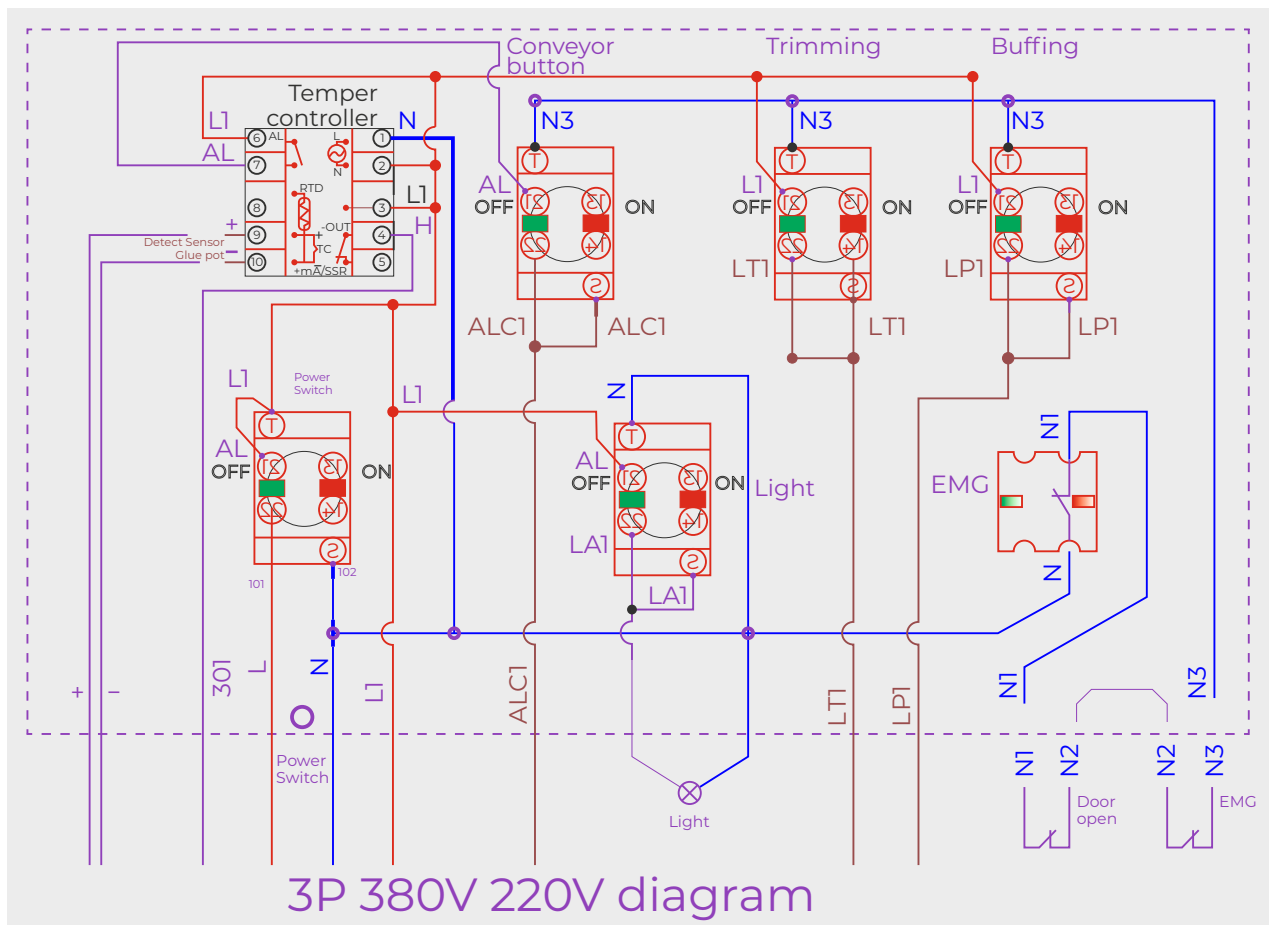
Conveyor button
Trimming
Buffing
Temper controller
L1
N
AL
6 AL
7
8
9
10
1
2
3
4
5
L
N
RTD
-OUT
+
TC
+mA/SSR
L1
H
+
-
Detect Sensor
Glue pot
N3
N3
N3
AL
OFF
ON
21
13
22
14
T
S
L1
OFF
ON
LT1
L1
OFF
ON
LP1
ALC1
ALC1
LT1
LP1
L1
Power Switch
AL
OFF
ON
101
102
L1
N
AL
OFF
ON
Light
LA1
LA1
N1
EMG
N
301
L
N
L1
ALC1
LT1
LP1
+
-
N1
N3
Power Switch
Light
N1
N2
Door open
N2
N3
EMG
3P 380V 220V diagram